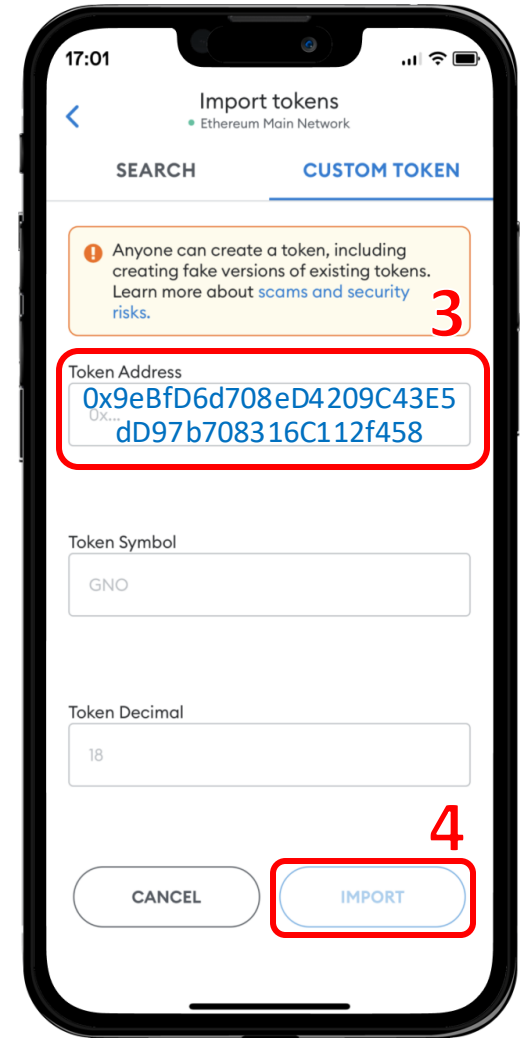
17:01

Import tokens
Ethereum Main Network

SEARCH

CUSTOM TOKEN

Anyone can create a token, including creating fake versions of existing tokens. Learn more about scams and security risks.

3

Token Address

0x...

0x9eBfD6d708eD4209C43E5dD97b708316C112f458

Token Symbol

GNO

Token Decimal

18

4

CANCEL

IMPORT